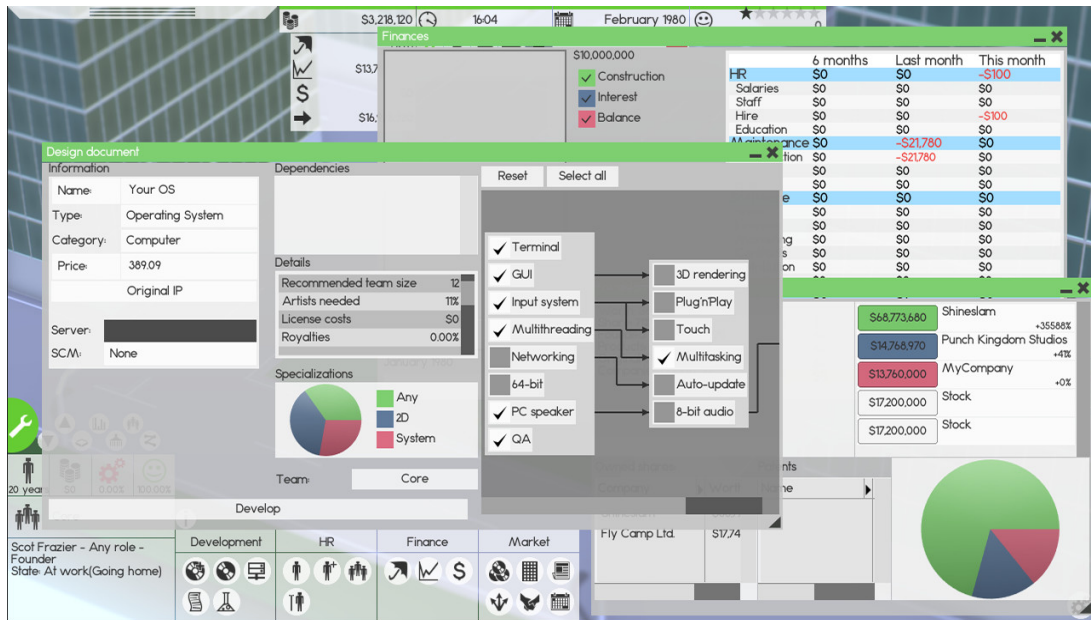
$3,218,120 16:04 February 1980

Finances

$13,7
$16,

$10,000,000
Construction
Interest
Balance

| | 6 months | Last month | This month |
|---|---|---|---|
| HR | $0 | $0 | -$100 |
| Salaries | $0 | $0 | $0 |
| Staff | $0 | $0 | $0 |
| Hire | $0 | $0 | -$100 |
| Education | $0 | $0 | $0 |
| Maintenance | $0 | -$21,780 | $0 |
| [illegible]tion | $0 | -$21,780 | $0 |
| | $0 | $0 | $0 |
| | $0 | $0 | $0 |
| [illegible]e | $0 | $0 | $0 |
| | $0 | $0 | $0 |
| | $0 | $0 | $0 |
| | $0 | $0 | $0 |
| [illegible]g | $0 | $0 | $0 |
| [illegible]s | $0 | $0 | $0 |
| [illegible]on | $0 | $0 | $0 |

Design document

Information
Name: Your OS
Type: Operating System
Category: Computer
Price: 389.09
Original IP
Server:
SCM: None

Dependencies

Details
Recommended team size 12
Artists needed 11%
License costs $0
Royalties 0.00%

Specializations
Any
2D
System

Team: Core

Develop

Reset Select all

Terminal
GUI
Input system
Multithreading
Networking
64-bit
PC speaker
QA

3D rendering
Plug'n'Play
Touch
Multitasking
Auto-update
8-bit audio

$68,773,680 Shineslam +35588%
$14,768,970 Punch Kingdom Studios +41%
$13,760,000 MyCompany +0%
$17,200,000 Stock
$17,200,000 Stock

Fly Camp Ltd. $17,74

20 years

Scot Frazier - Any role - Founder
State: At work(Going home)

Development HR Finance Market